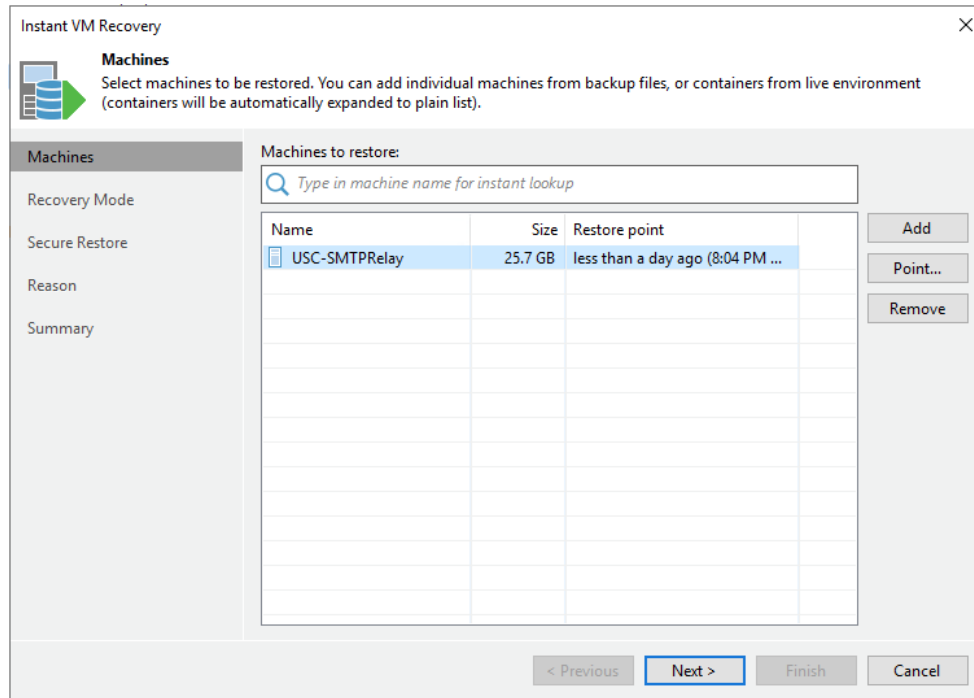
Instant VM Recovery

Machines
Select machines to be restored. You can add individual machines from backup files, or containers from live environment (containers will be automatically expanded to plain list).

Machines
Recovery Mode
Secure Restore
Reason
Summary

Machines to restore:

Type in machine name for instant lookup

| Name | Size | Restore point |
|---|---|---|
| USC-SMTPRelay | 25.7 GB | less than a day ago (8:04 PM ... |

Add
Point...
Remove

< Previous
Next >
Finish
Cancel